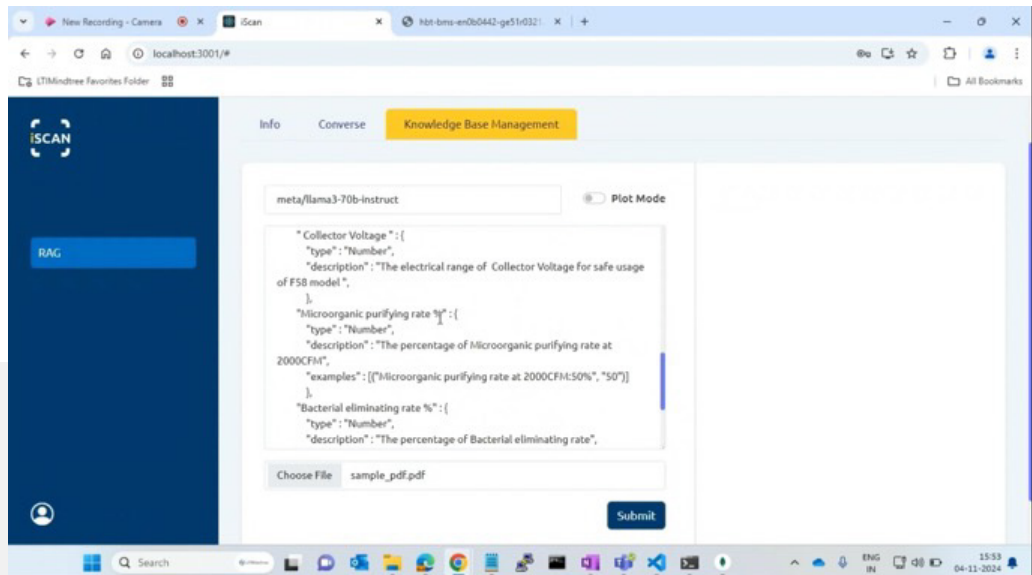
New Recording - Camera × iScan × hbt-bms-en0b0442-ge51r0321 × +

localhost:3001/#

LTIMindtree Favorites Folder

All Bookmarks

iSCAN

Info Converse Knowledge Base Management

meta/llama3-70b-instruct

Plot Mode

" Collector Voltage " : {
"type" : "Number",
"description" : "The electrical range of Collector Voltage for safe usage of F58 model ",
},
"Microorganic purifying rate %" : {
"type" : "Number",
"description" : "The percentage of Microorganic purifying rate at 2000CFM",
"examples" : [("Microorganic purifying rate at 2000CFM:50%", "50")]
},
"Bacterial eliminating rate %" : {
"type" : "Number",
"description" : "The percentage of Bacterial eliminating rate",

RAG

Choose File sample_pdf.pdf

Submit

Search

ENG IN

15:53
04-11-2024